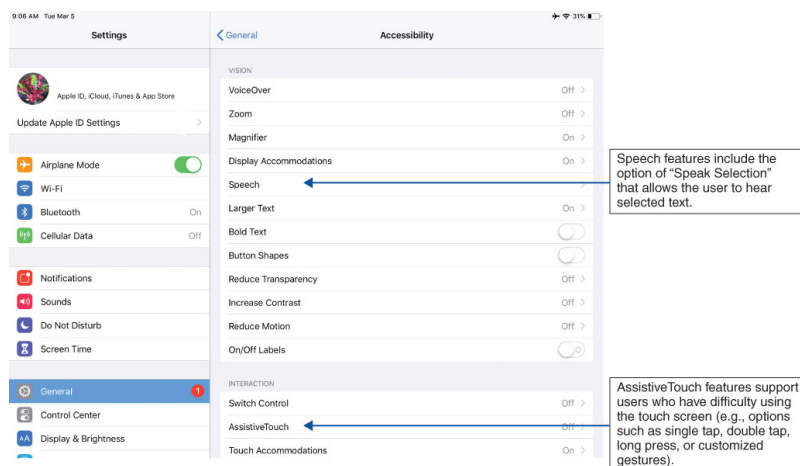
9:06 AM Tue Mar 5

31%

Settings

Apple ID, iCloud, iTunes & App Store

Update Apple ID Settings

Airplane Mode

Wi-Fi

Bluetooth On

Cellular Data Off

Notifications

Sounds

Do Not Disturb

Screen Time

General 1

Control Center

Display & Brightness

General

Accessibility

VISION

VoiceOver Off

Zoom Off

Magnifier On

Display Accommodations On

Speech

Larger Text On

Bold Text

Button Shapes

Reduce Transparency Off

Increase Contrast Off

Reduce Motion Off

On/Off Labels

INTERACTION

Switch Control Off

AssistiveTouch Off

Touch Accommodations On

Speech features include the option of "Speak Selection" that allows the user to hear selected text.

AssistiveTouch features support users who have difficulty using the touch screen (e.g., options such as single tap, double tap, long press, or customized gestures).